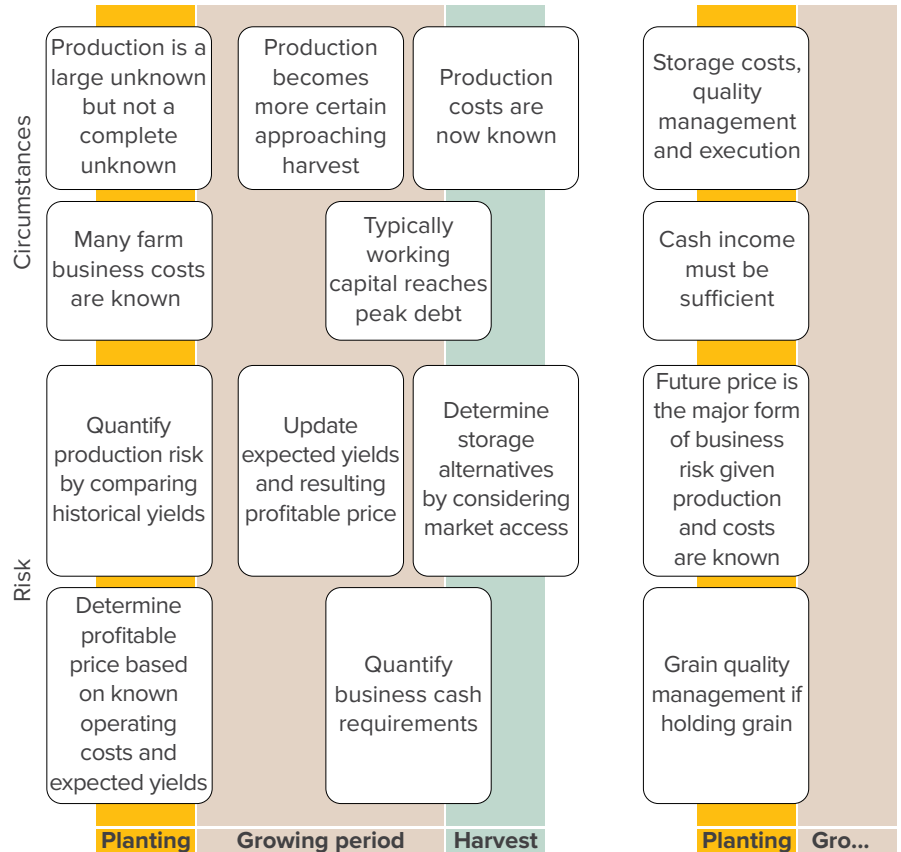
Circumstances

Production is a large unknown but not a complete unknown

Production becomes more certain approaching harvest

Production costs are now known

Storage costs, quality management and execution

Many farm business costs are known

Typically working capital reaches peak debt

Cash income must be sufficient

Risk

Quantify production risk by comparing historical yields

Update expected yields and resulting profitable price

Determine storage alternatives by considering market access

Future price is the major form of business risk given production and costs are known

Determine profitable price based on known operating costs and expected yields

Quantify business cash requirements

Grain quality management if holding grain

Planting | Growing period | Harvest | Planting | Gro...